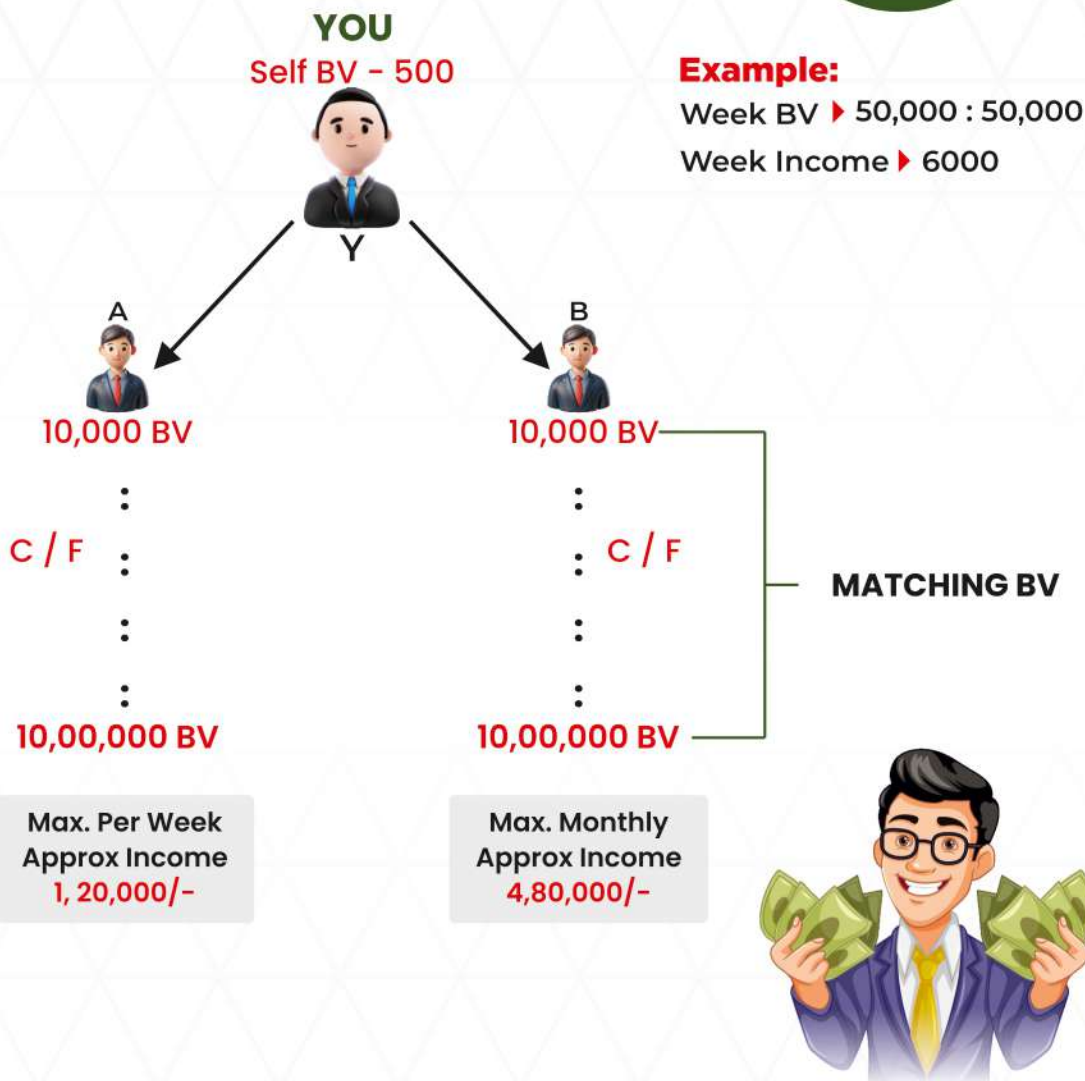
YOU
Self BV - 500

Y

Example:
Week BV ▸ 50,000 : 50,000
Week Income ▸ 6000

A
10,000 BV
C / F
10,00,000 BV

B
10,000 BV
C / F
10,00,000 BV

MATCHING BV

Max. Per Week Approx Income
1, 20,000/-

Max. Monthly Approx Income
4,80,000/-